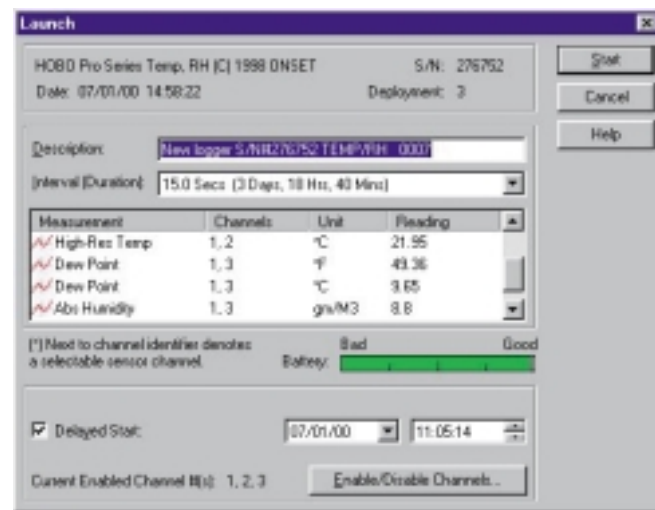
Launch

HOBO Pro Series Temp, RH (C) 1998 ONSET S/N: 276752
Date: 07/01/00 14:58:22 Deployment: 3

Start
Cancel
Help

Description: New logger S/N#276752 TEMP/RH 0007
Interval (Duration): 15.0 Secs (3 Days, 18 Hrs, 40 Mins)

| Measurement | Channels | Unit | Reading |
|---|---|---|---|
| High-Res Temp | 1, 2 | °C | 21.95 |
| Dew Point | 1, 3 | °F | 49.36 |
| Dew Point | 1, 3 | °C | 9.65 |
| Abs Humidity | 1, 3 | gm/M3 | 8.8 |

(*) Next to channel identifier denotes a selectable sensor channel.
Bad Good
Battery:

Delayed Start: 07/01/00 11:05:14

Current Enabled Channel #(s): 1, 2, 3
Enable/Disable Channels...